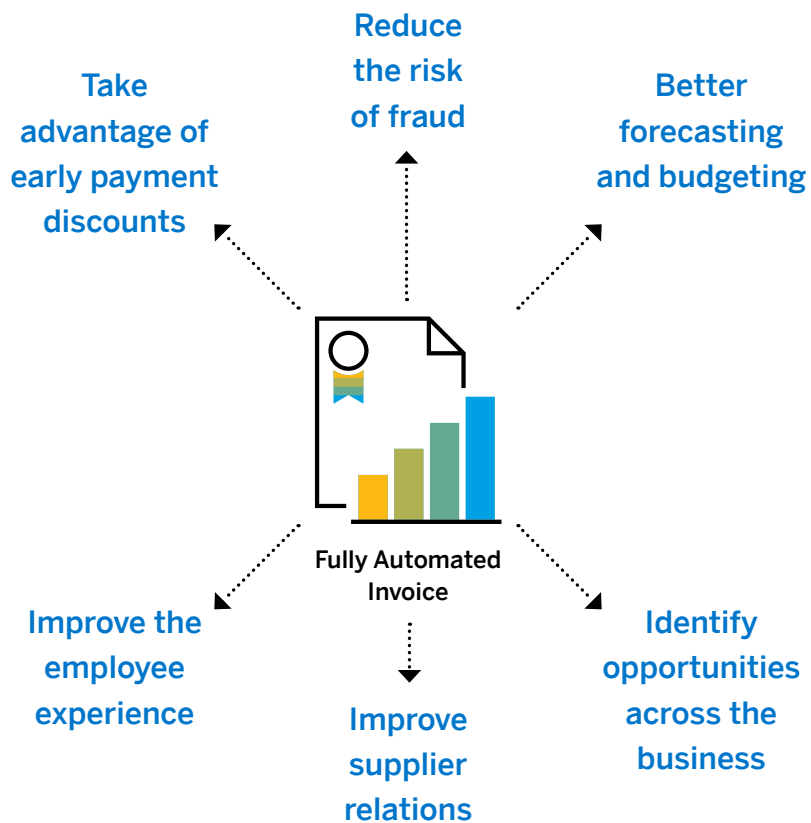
Reduce the risk of fraud

Take advantage of early payment discounts

Better forecasting and budgeting

Fully Automated Invoice

Improve the employee experience

Improve supplier relations

Identify opportunities across the business